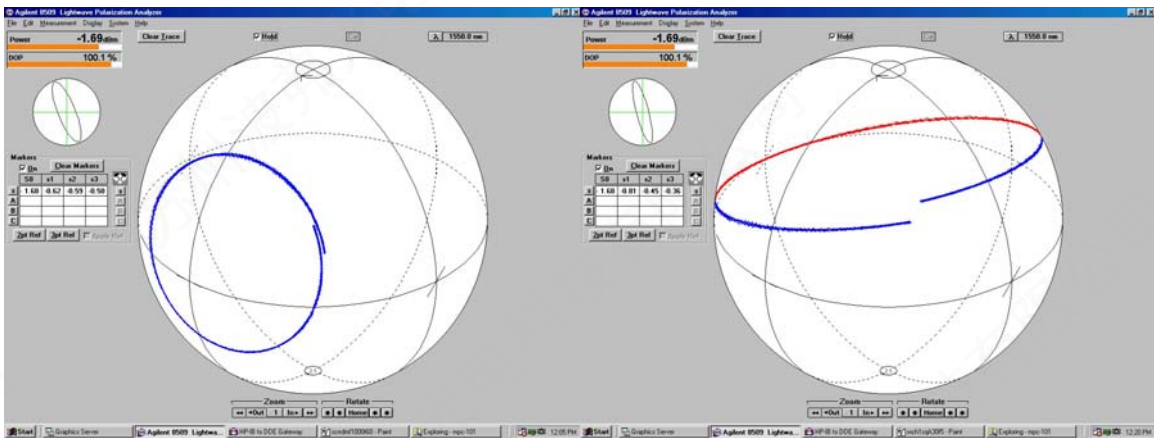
Agilent 8509 Lightwave Polarization Analyzer
File Edit Measurement Display System Help
Power -1.69 dBm
DOP 100.1 %
Clear Trace
Hold
λ 1550.0 nm
Markers
On
Clear Markers

| | S0 | s1 | s2 | s3 |
|---|---|---|---|---|
| x | 1.68 | -0.62 | -0.59 | -0.50 |
| A | | | | |
| B | | | | |
| C | | | | |

2pt Ref 3pt Ref Apply Ref
Zoom
<< <Out 1 In> >>
Rotate
Home

Start Graphics Server Agilent 8509 Lightwa... HP-IB to DDE Gateway scrdml100060 - Paint Exploring - mpc101 12:05 PM

Agilent 8509 Lightwave Polarization Analyzer
File Edit Measurement Display System Help
Power -1.69 dBm
DOP 100.1 %
Clear Trace
Hold
λ 1550.0 nm
Markers
On
Clear Markers

| | S0 | s1 | s2 | s3 |
|---|---|---|---|---|
| x | 1.68 | -0.81 | -0.45 | -0.36 |
| A | | | | |
| B | | | | |
| C | | | | |

2pt Ref 3pt Ref Apply Ref
Zoom
<< <Out 1 In> >>
Rotate
Home

Start Graphics Server Agilent 8509 Lightwa... HP-IB to DDE Gateway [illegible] - Paint Exploring - mpc101 12:20 PM